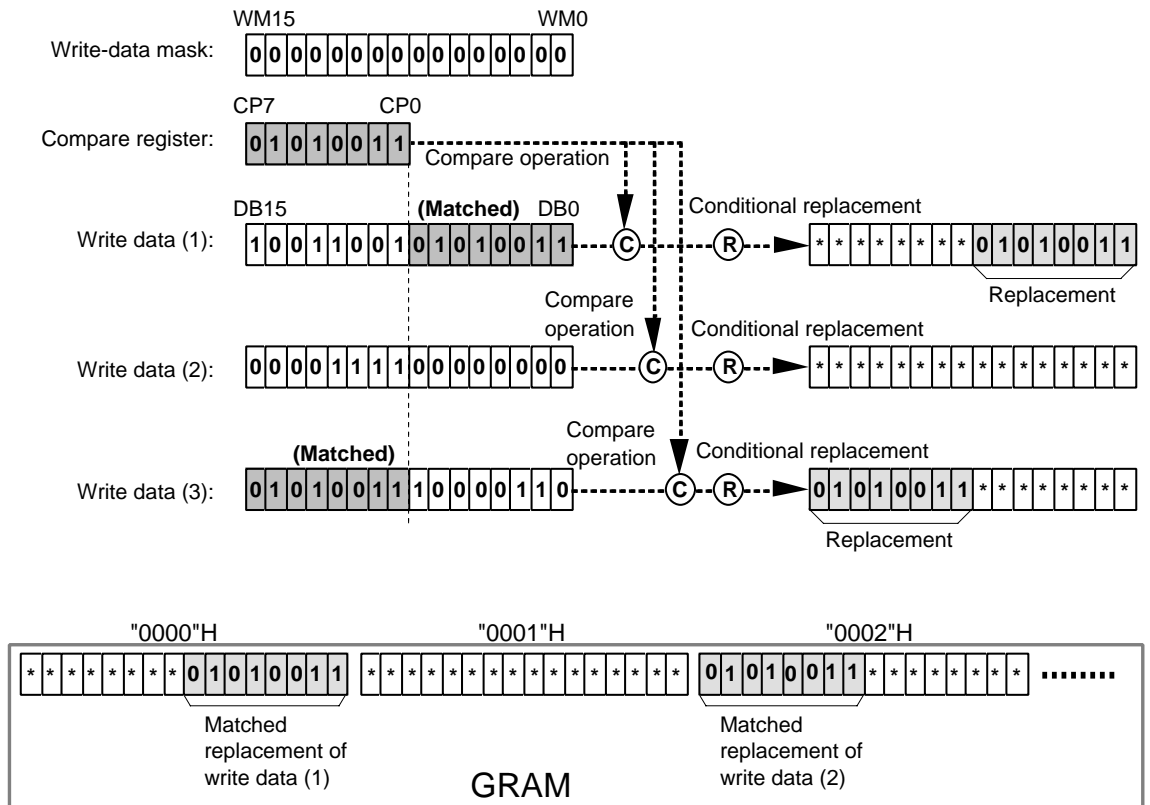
WM15 WM0

Write-data mask: 0 0 0 0 0 0 0 0 0 0 0 0 0 0 0 0

CP7 CP0

Compare register: 0 1 0 1 0 0 1 1

Compare operation

DB15 (Matched) DB0

Conditional replacement

Write data (1): 1 0 0 1 1 0 0 1 0 1 0 1 0 0 1 1 C R * * * * * * * * 0 1 0 1 0 0 1 1

Replacement

Compare operation

Conditional replacement

Write data (2): 0 0 0 0 1 1 1 1 0 0 0 0 0 0 0 0 C R * * * * * * * * * * * * * * * *

Compare operation

(Matched)

Conditional replacement

Write data (3): 0 1 0 1 0 0 1 1 1 0 0 0 0 1 1 0 C R 0 1 0 1 0 0 1 1 * * * * * * * *

Replacement

"0000"H "0001"H "0002"H

* * * * * * * * 0 1 0 1 0 0 1 1 * * * * * * * * * * * * * * * * 0 1 0 1 0 0 1 1 * * * * * * * * ........

Matched replacement of write data (1)

GRAM

Matched replacement of write data (2)